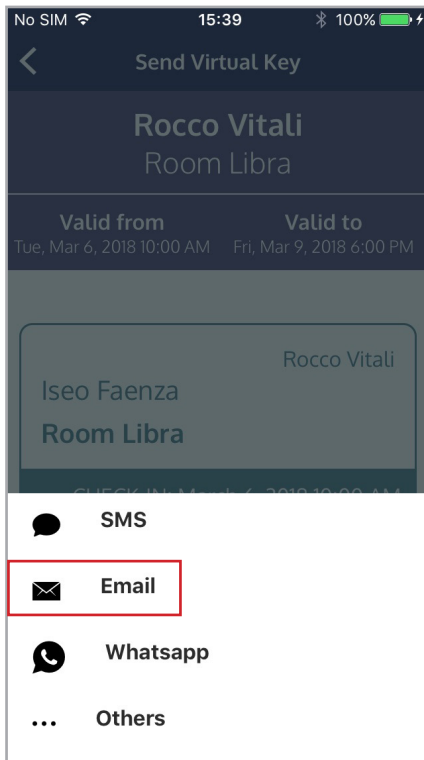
No SIM 15:39 100%

Send Virtual Key

Rocco Vitali
Room Libra

Valid from
Tue, Mar 6, 2018 10:00 AM

Valid to
Fri, Mar 9, 2018 6:00 PM

Rocco Vitali
Iseo Faenza
Room Libra

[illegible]

SMS

Email

Whatsapp

... Others